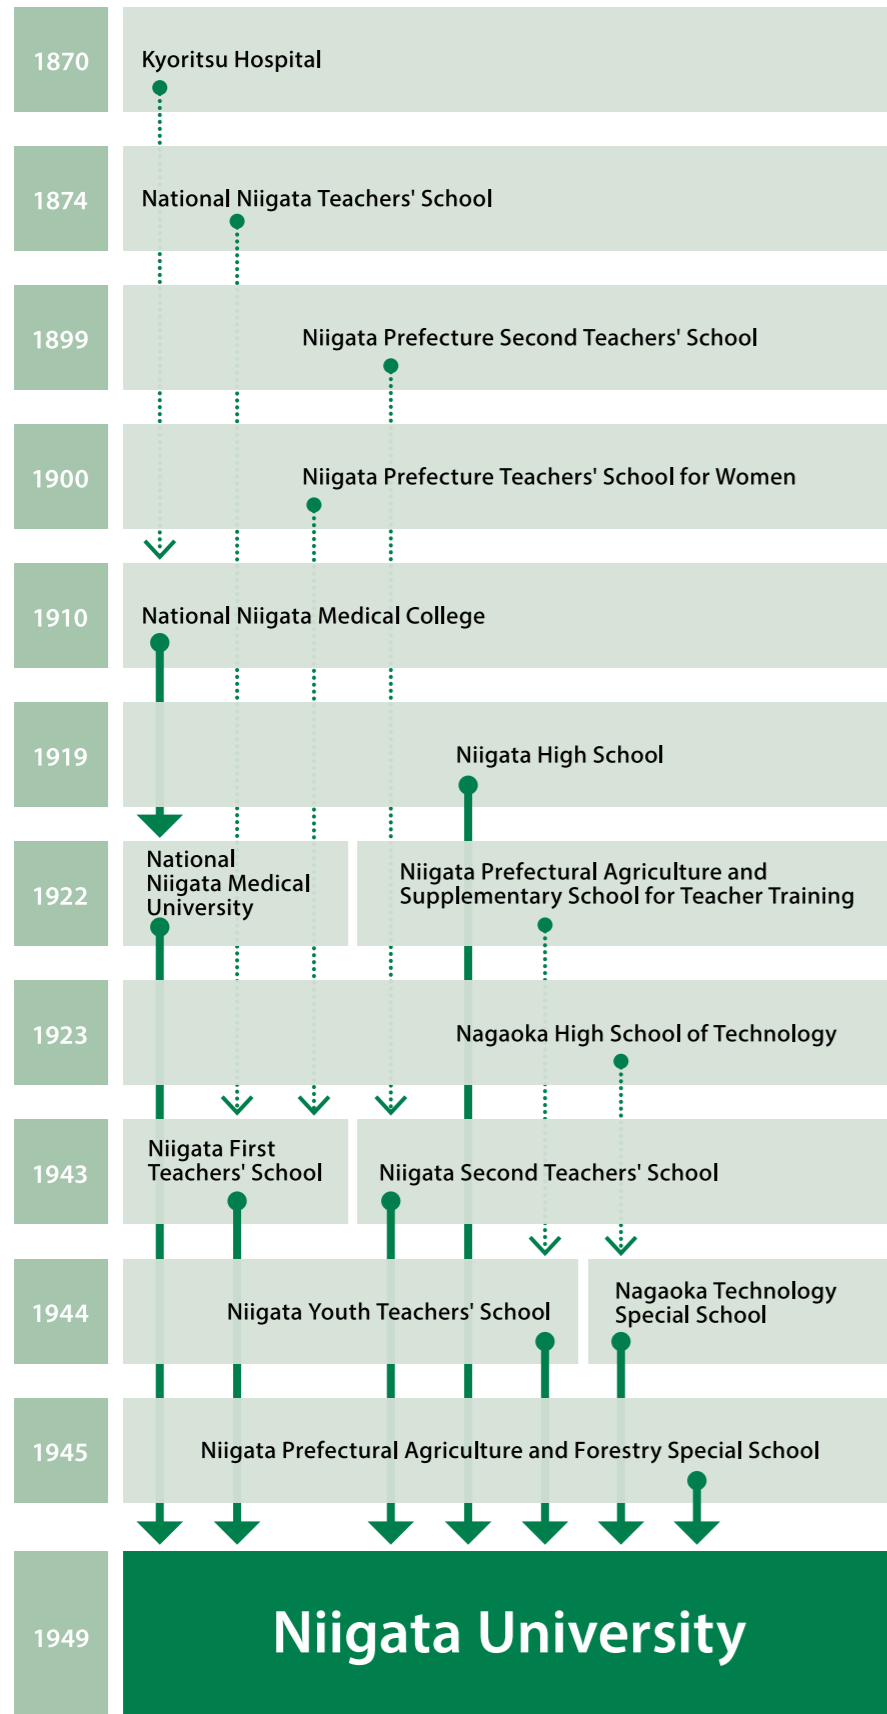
1870
Kyoritsu Hospital

1874
National Niigata Teachers' School

1899
Niigata Prefecture Second Teachers' School

1900
Niigata Prefecture Teachers' School for Women

1910
National Niigata Medical College

1919
Niigata High School

1922
National Niigata Medical University

Niigata Prefectural Agriculture and Supplementary School for Teacher Training

1923
Nagaoka High School of Technology

1943
Niigata First Teachers' School

Niigata Second Teachers' School

1944
Niigata Youth Teachers' School

Nagaoka Technology Special School

1945
Niigata Prefectural Agriculture and Forestry Special School

1949
Niigata University